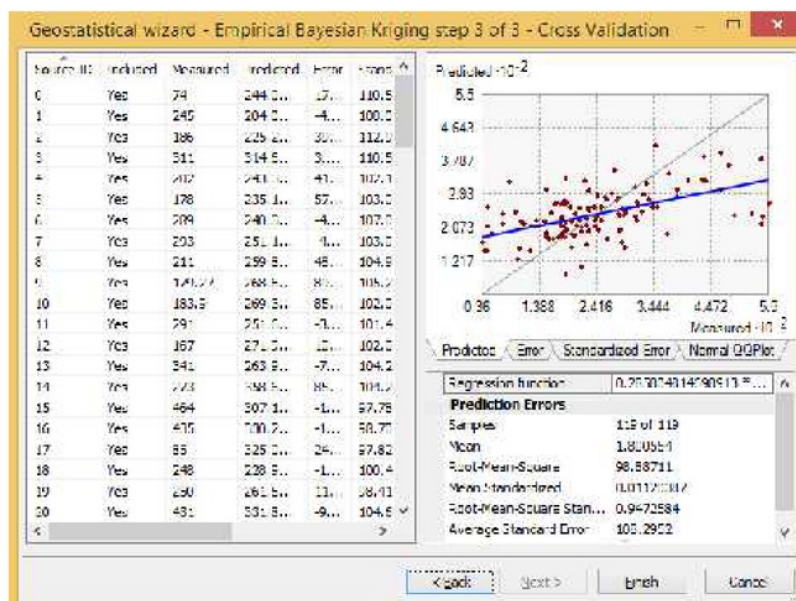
Geostatistical wizard - Empirical Bayesian Kriging step 3 of 3 - Cross Validation

| Source ID | Included | Measured | Predicted | Error | Stand |
|---|---|---|---|---|---|
| 0 | Yes | 74 | 244.0... | 17... | 110.5 |
| 1 | Yes | 245 | 204.0... | -4... | 100.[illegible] |
| 2 | Yes | 186 | 225.2... | 39... | 112.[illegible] |
| 3 | Yes | 311 | 314.5... | 3.... | 110.5 |
| 4 | Yes | 202 | 243.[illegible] | 41... | 102.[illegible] |
| 5 | Yes | 178 | 235.1... | 57... | 103.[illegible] |
| 6 | Yes | 289 | 240.7... | -4... | 107.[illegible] |
| 7 | Yes | 293 | 251.1... | -4... | 103.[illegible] |
| 8 | Yes | 211 | 259.8... | 48... | 104.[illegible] |
| 9 | Yes | 1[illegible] | 268.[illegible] | 8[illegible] | 106.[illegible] |
| 10 | Yes | 183.9 | 269.3... | 85... | 102.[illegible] |
| 11 | Yes | 291 | 251.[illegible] | -3... | 101.4 |
| 12 | Yes | 167 | 27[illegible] | 1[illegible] | 102.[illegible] |
| 13 | Yes | 341 | 263.9... | -7... | 104.2 |
| 14 | Yes | 273 | 358.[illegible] | 85... | 104.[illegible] |
| 15 | Yes | 464 | 307.1... | -1... | 97.79 |
| 16 | Yes | 415 | 300.2... | -1... | 98.7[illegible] |
| 17 | Yes | 85 | 325.0... | 24... | 97.82 |
| 18 | Yes | 248 | 228.9... | -1... | 100.4 |
| 19 | Yes | 250 | 261.5... | 11... | 98.41 |
| 20 | Yes | 431 | 331.8... | -9... | 104.6 |

Predicted $\cdot 10^{-2}$
5.5
4.643
3.787
2.93
2.073
1.217
0.36 1.388 2.416 3.444 4.472 5.5
Measured $\cdot 10^{-2}$

Predicted | Error | Standardized Error | Normal QQPlot

| Regression function | 0.253024814190913 * ... |
|---|---|
| **Prediction Errors** | |
| Samples | 119 of 119 |
| Mean | 1.805554 |
| Root-Mean-Square | 98.88711 |
| Mean Standardized | 0.0112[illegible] |
| Root-Mean-Square Stan... | 0.9472584 |
| Average Standard Error | 103.2952 |

< Back   Next >   Finish   Cancel